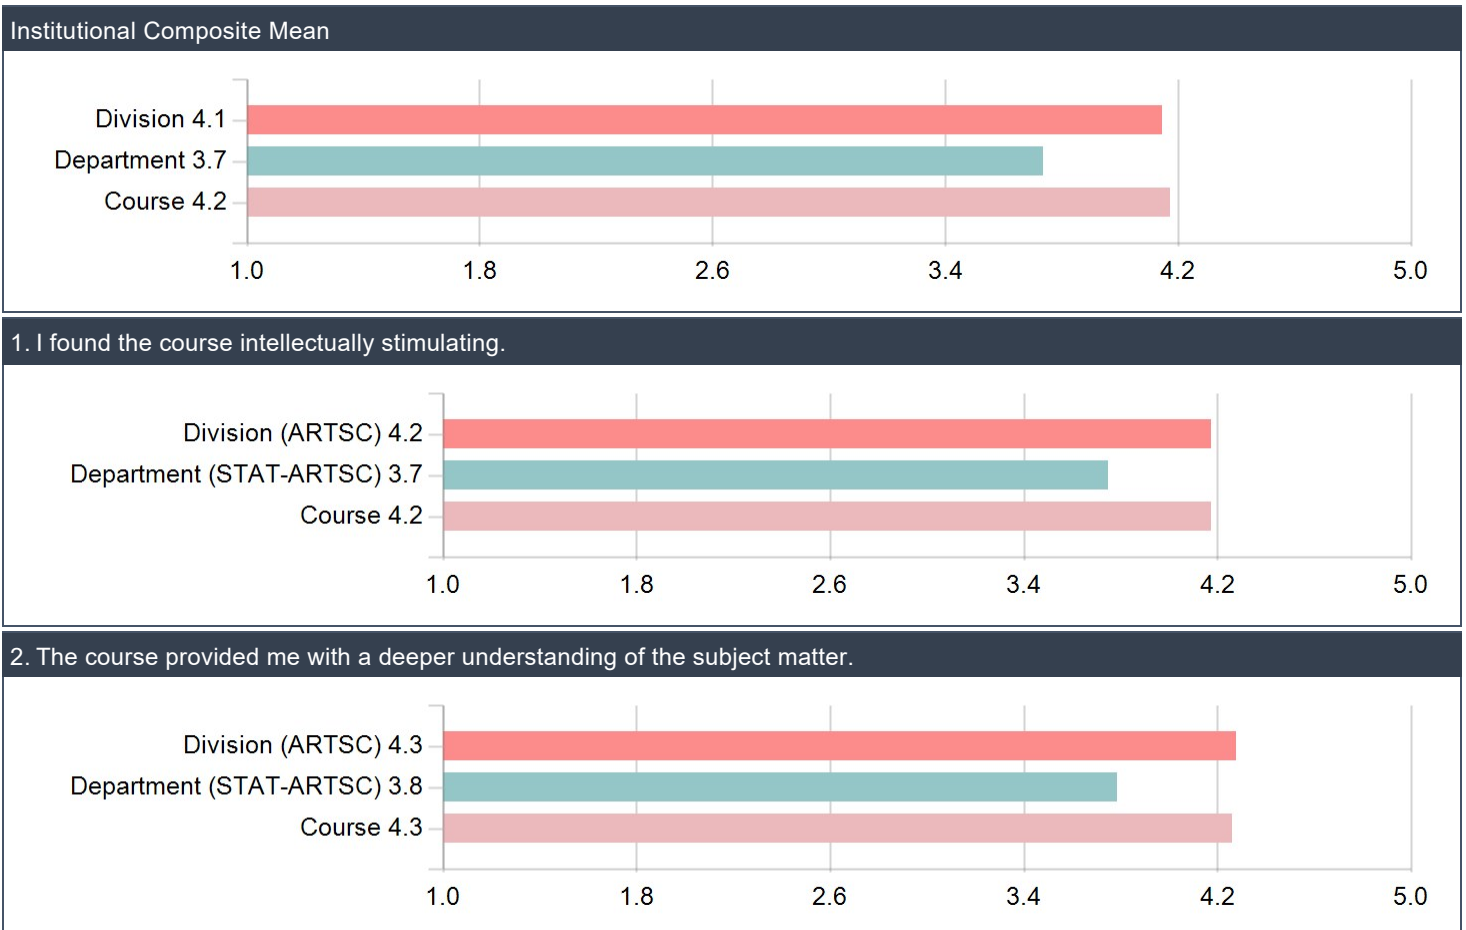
Institutional Composite Mean

Division 4.1
Department 3.7
Course 4.2

1.0 1.8 2.6 3.4 4.2 5.0

1. I found the course intellectually stimulating.

Division (ARTSC) 4.2
Department (STAT-ARTSC) 3.7
Course 4.2

1.0 1.8 2.6 3.4 4.2 5.0

2. The course provided me with a deeper understanding of the subject matter.

Division (ARTSC) 4.3
Department (STAT-ARTSC) 3.8
Course 4.3

1.0 1.8 2.6 3.4 4.2 5.0